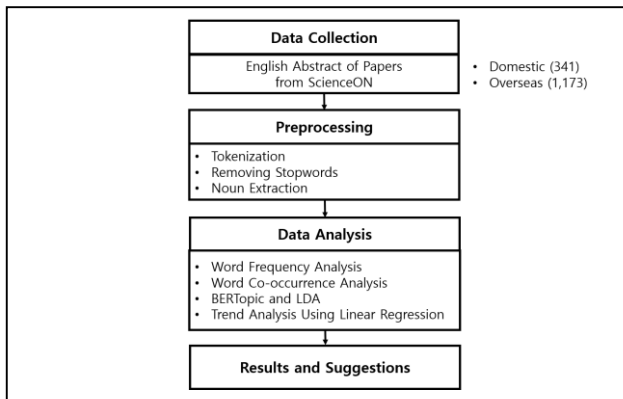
Data Collection

English Abstract of Papers from ScienceON

• Domestic (341)
• Overseas (1,173)

Preprocessing

• Tokenization
• Removing Stopwords
• Noun Extraction

Data Analysis

• Word Frequency Analysis
• Word Co-occurrence Analysis
• BERTopic and LDA
• Trend Analysis Using Linear Regression

Results and Suggestions